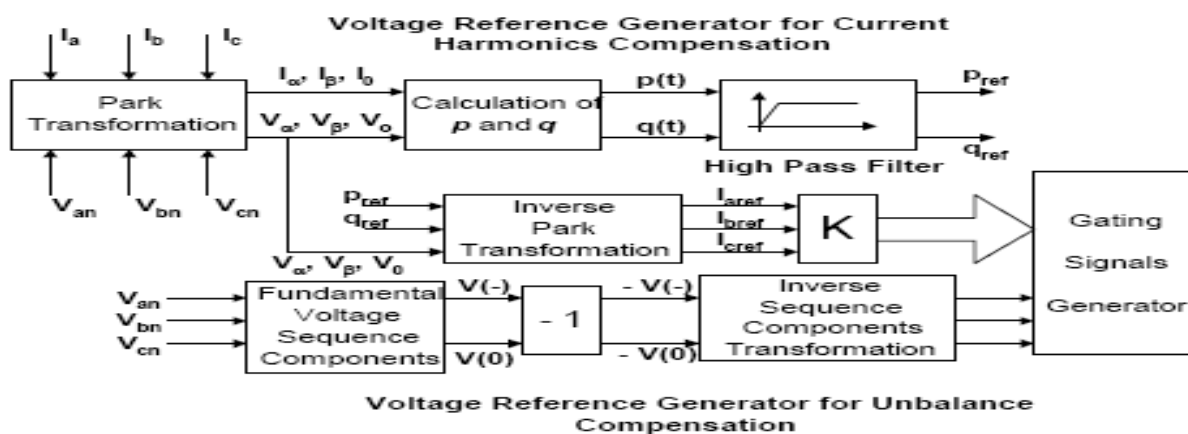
Voltage Reference Generator for Current Harmonics Compensation

$I_a$ $I_b$ $I_c$

Park Transformation

$I_\alpha$, $I_\beta$, $I_0$

$V_\alpha$, $V_\beta$, $V_0$

$V_{an}$ $V_{bn}$ $V_{cn}$

Calculation of *p* and *q*

p(t)

q(t)

High Pass Filter

$p_{ref}$

$q_{ref}$

$p_{ref}$

$q_{ref}$

Inverse Park Transformation

$I_{aref}$

$I_{bref}$

$I_{cref}$

K

Gating Signals Generator

$V_\alpha$, $V_\beta$, $V_0$

$V_{an}$

$V_{bn}$

$V_{cn}$

Fundamental Voltage Sequence Components

V(-)

V(0)

- 1

- V(-)

- V(0)

Inverse Sequence Components Transformation

Voltage Reference Generator for Unbalance Compensation